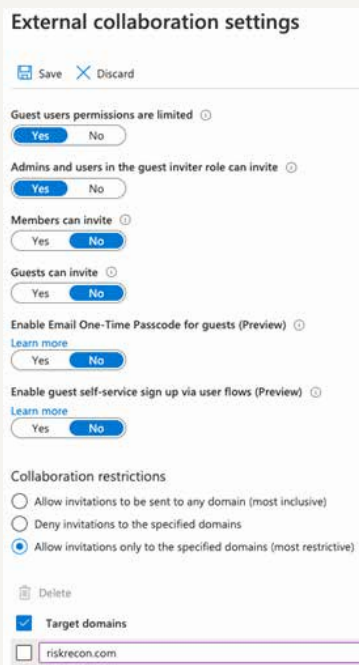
External collaboration settings

Save Discard

Guest users permissions are limited ⓘ
Yes No

Admins and users in the guest inviter role can invite ⓘ
Yes No

Members can invite ⓘ
Yes No

Guests can invite ⓘ
Yes No

Enable Email One-Time Passcode for guests (Preview) ⓘ
Learn more
Yes No

Enable guest self-service sign up via user flows (Preview) ⓘ
Learn more
Yes No

Collaboration restrictions

Allow invitations to be sent to any domain (most inclusive)
Deny invitations to the specified domains
Allow invitations only to the specified domains (most restrictive)

Delete

Target domains

riskrecon.com